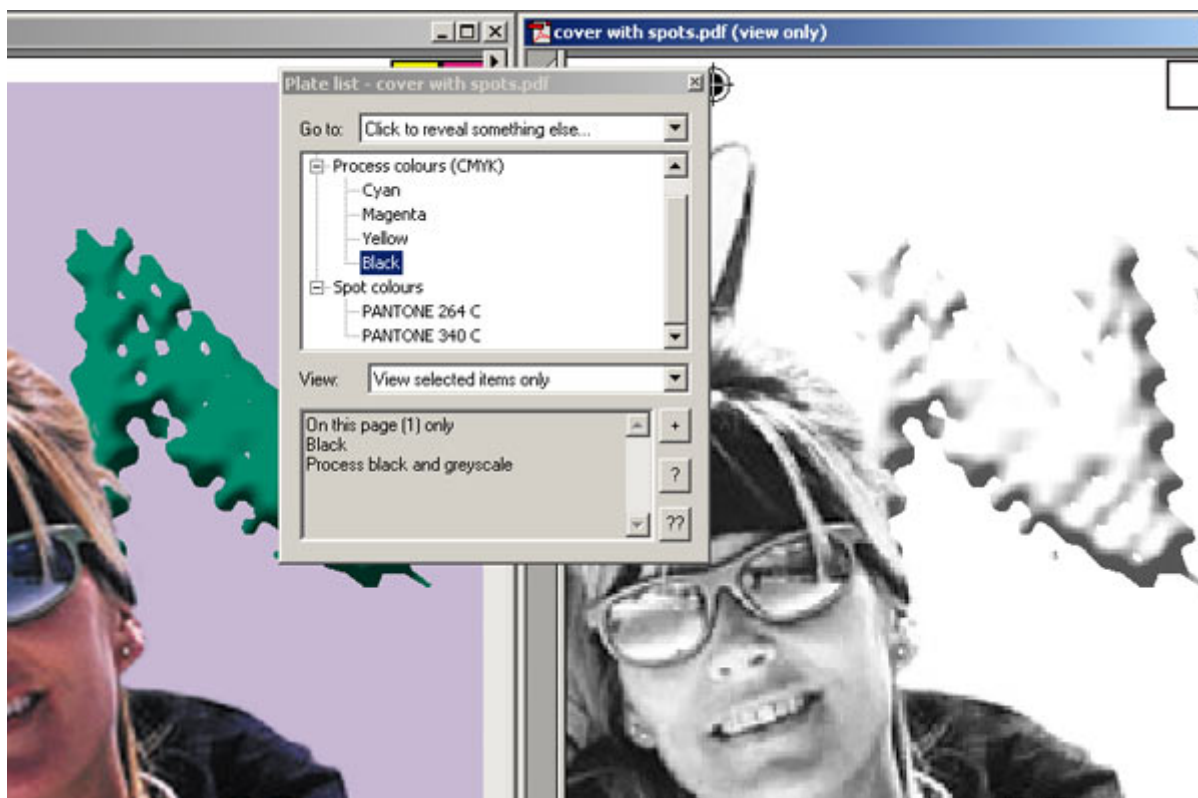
cover with spots.pdf (view only)

Plate list - cover with spots.pdf

Go to: Click to reveal something else...

Process colours (CMYK)
Cyan
Magenta
Yellow
Black
Spot colours
PANTONE 264 C
PANTONE 340 C

View: View selected items only

On this page (1) only
Black
Process black and greyscale

+
?
??